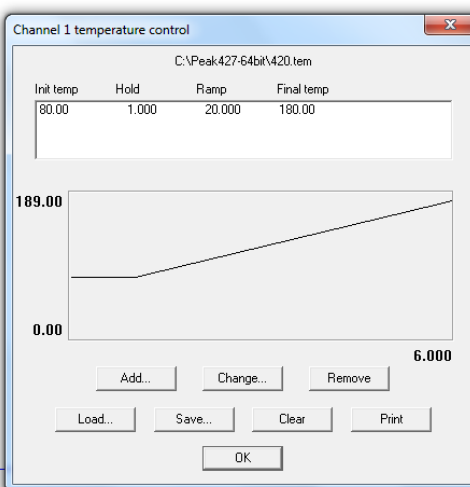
Channel 1 temperature control

C:\Peak427-64bit\420.tem

| Init temp | Hold | Ramp | Final temp |
|---|---|---|---|
| 80.00 | 1.000 | 20.000 | 180.00 |

189.00

0.00

6.000

Add...

Change...

Remove

Load...

Save...

Clear

Print

OK